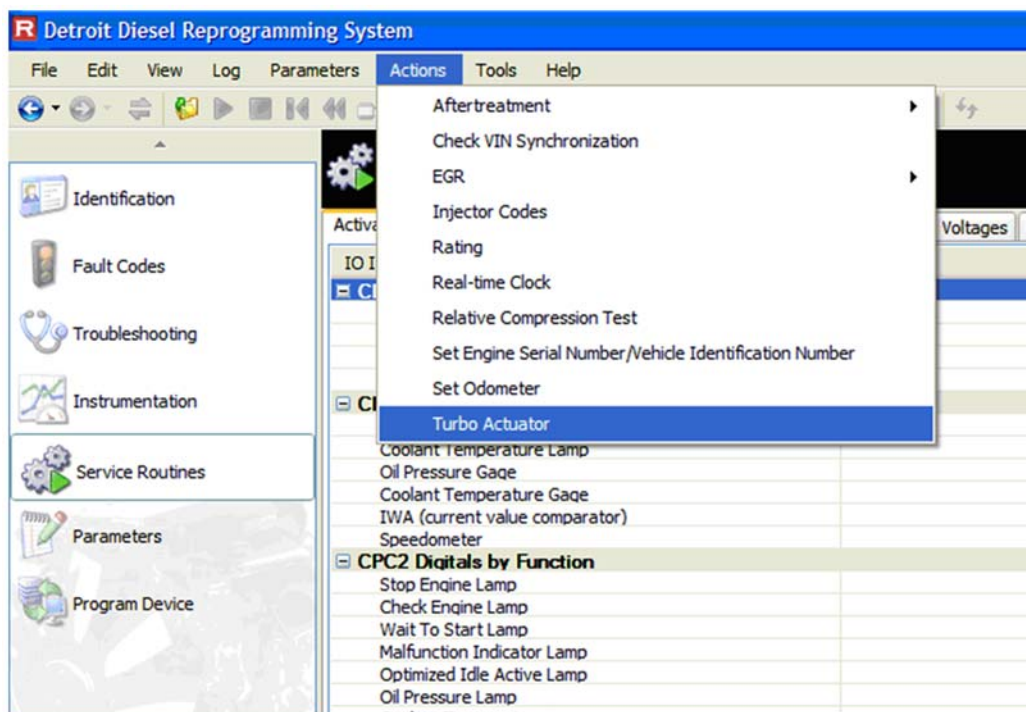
R Detroit Diesel Reprogramming System

File Edit View Log Parameters Actions Tools Help

Identification
Fault Codes
Troubleshooting
Instrumentation
Service Routines
Parameters
Program Device

Aftertreatment
Check VIN Synchronization
EGR
Injector Codes
Rating
Real-time Clock
Relative Compression Test
Set Engine Serial Number/Vehicle Identification Number
Set Odometer
Turbo Actuator

Activa
Voltages
IO I
⊟ CI
⊟ CI
Coolant Temperature Lamp
Oil Pressure Gage
Coolant Temperature Gage
IWA (current value comparator)
Speedometer
⊟ CPC2 Digitals by Function
Stop Engine Lamp
Check Engine Lamp
Wait To Start Lamp
Malfunction Indicator Lamp
Optimized Idle Active Lamp
Oil Pressure Lamp